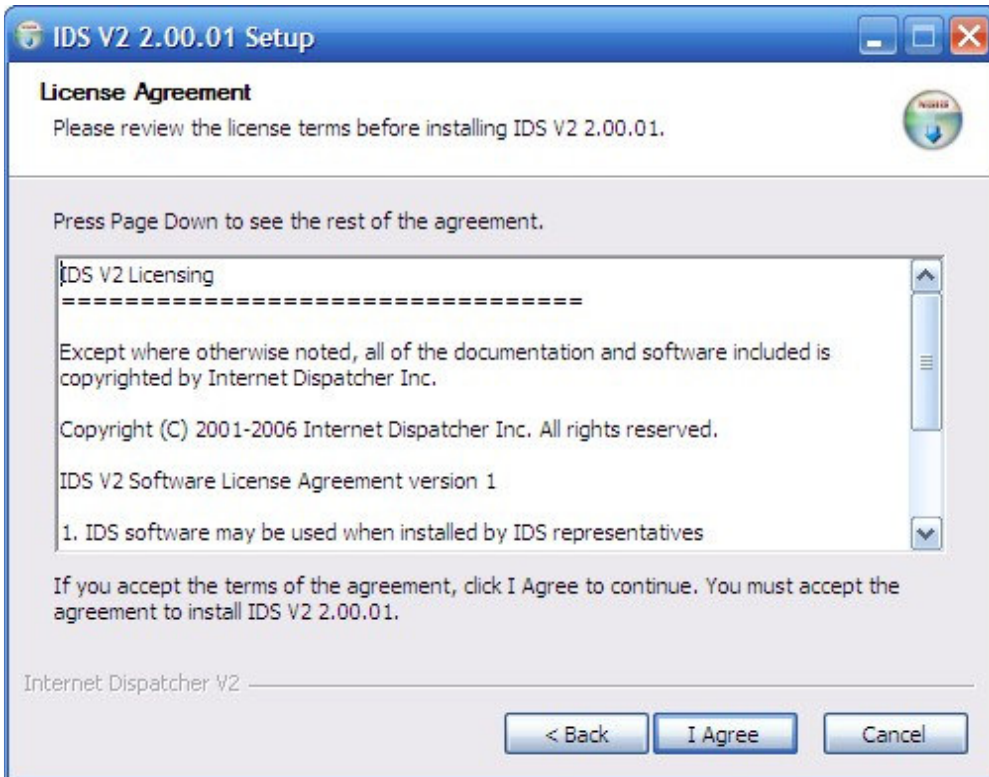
IDS V2 2.00.01 Setup

License Agreement
Please review the license terms before installing IDS V2 2.00.01.

Press Page Down to see the rest of the agreement.

IDS V2 Licensing
=================================

Except where otherwise noted, all of the documentation and software included is copyrighted by Internet Dispatcher Inc.

Copyright (C) 2001-2006 Internet Dispatcher Inc. All rights reserved.

IDS V2 Software License Agreement version 1

1. IDS software may be used when installed by IDS representatives

If you accept the terms of the agreement, click I Agree to continue. You must accept the agreement to install IDS V2 2.00.01.

Internet Dispatcher V2

< Back   I Agree   Cancel